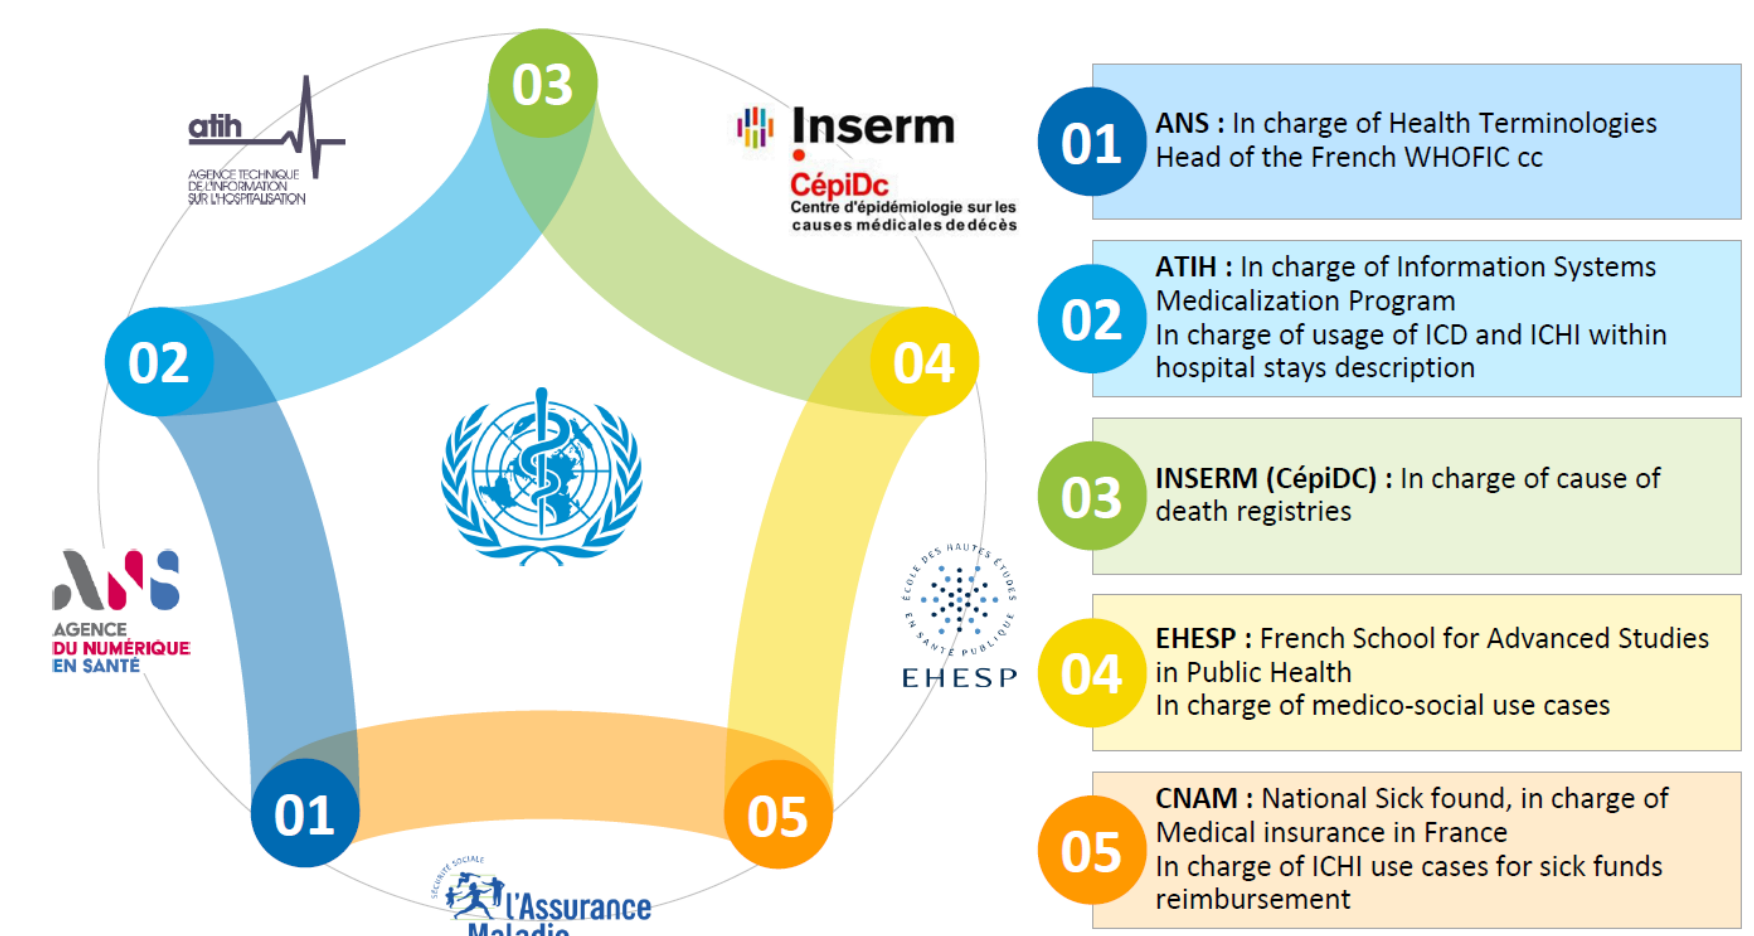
03

atih
AGENCE TECHNIQUE DE L'INFORMATION SUR L'HOSPITALISATION

Inserm

CépiDc
Centre d'épidémiologie sur les causes médicales de décès

02

04

AGENCE DU NUMÉRIQUE EN SANTÉ

ÉCOLE DES HAUTES ÉTUDES EN SANTÉ PUBLIQUE
EHESP

01

05

SÉCURITÉ SOCIALE
l'Assurance
Maladie

01 ANS : In charge of Health Terminologies
Head of the French WHOFIC cc

02 ATIH : In charge of Information Systems Medicalization Program
In charge of usage of ICD and ICHI within hospital stays description

03 INSERM (CépiDC) : In charge of cause of death registries

04 EHESP : French School for Advanced Studies in Public Health
In charge of medico-social use cases

05 CNAM : National Sick found, in charge of Medical insurance in France
In charge of ICHI use cases for sick funds reimbursement